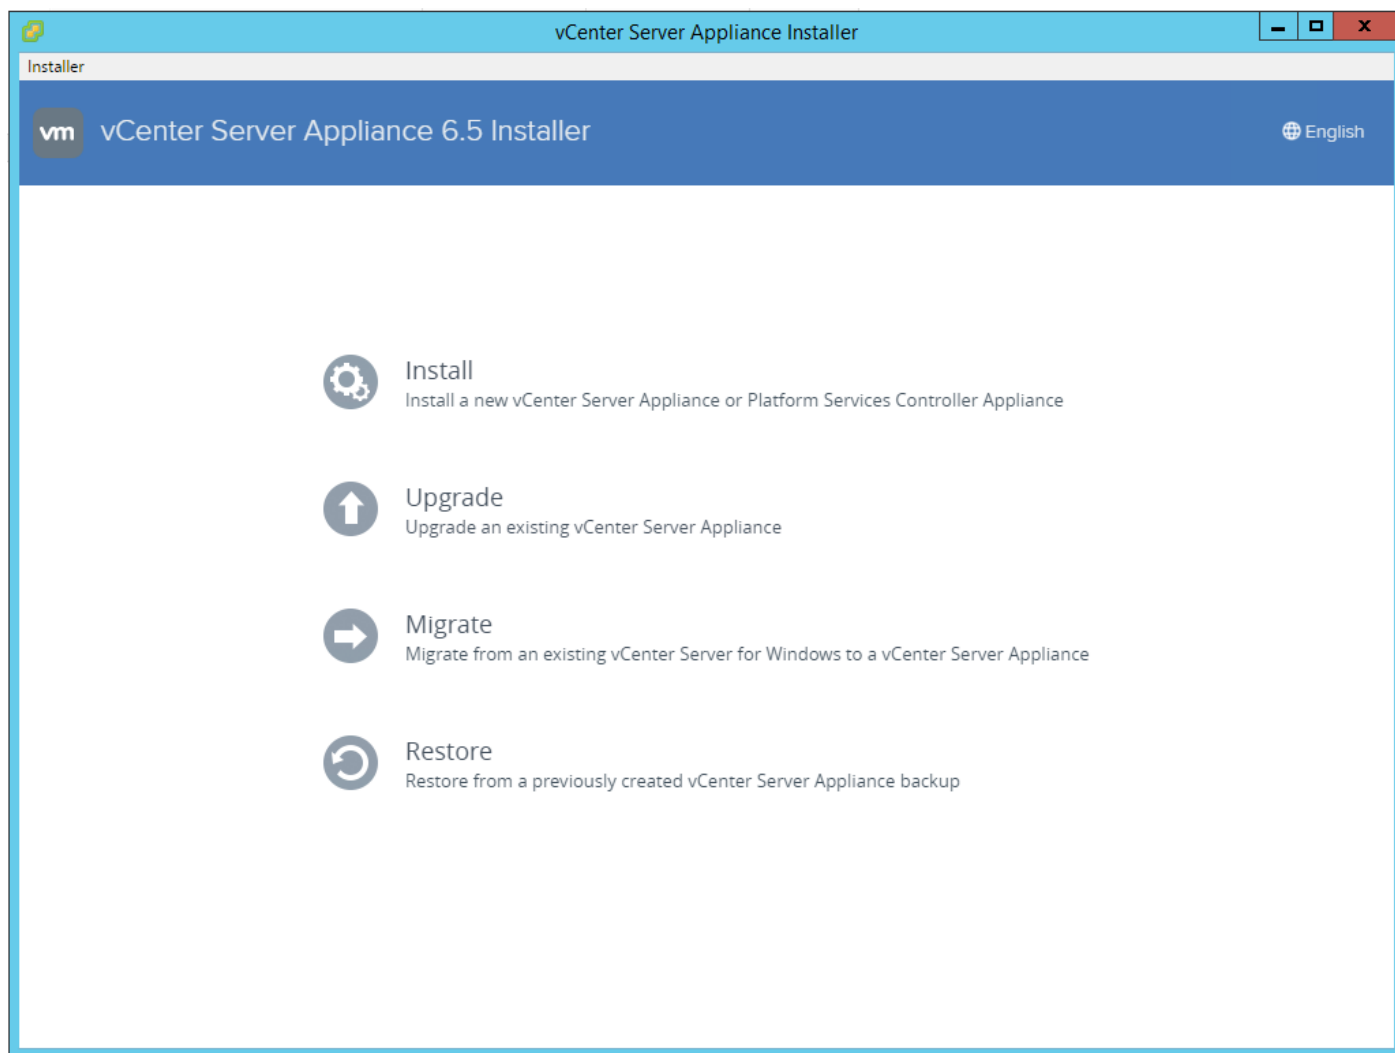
vCenter Server Appliance Installer

Installer

vm vCenter Server Appliance 6.5 Installer

English

Install
Install a new vCenter Server Appliance or Platform Services Controller Appliance

Upgrade
Upgrade an existing vCenter Server Appliance

Migrate
Migrate from an existing vCenter Server for Windows to a vCenter Server Appliance

Restore
Restore from a previously created vCenter Server Appliance backup